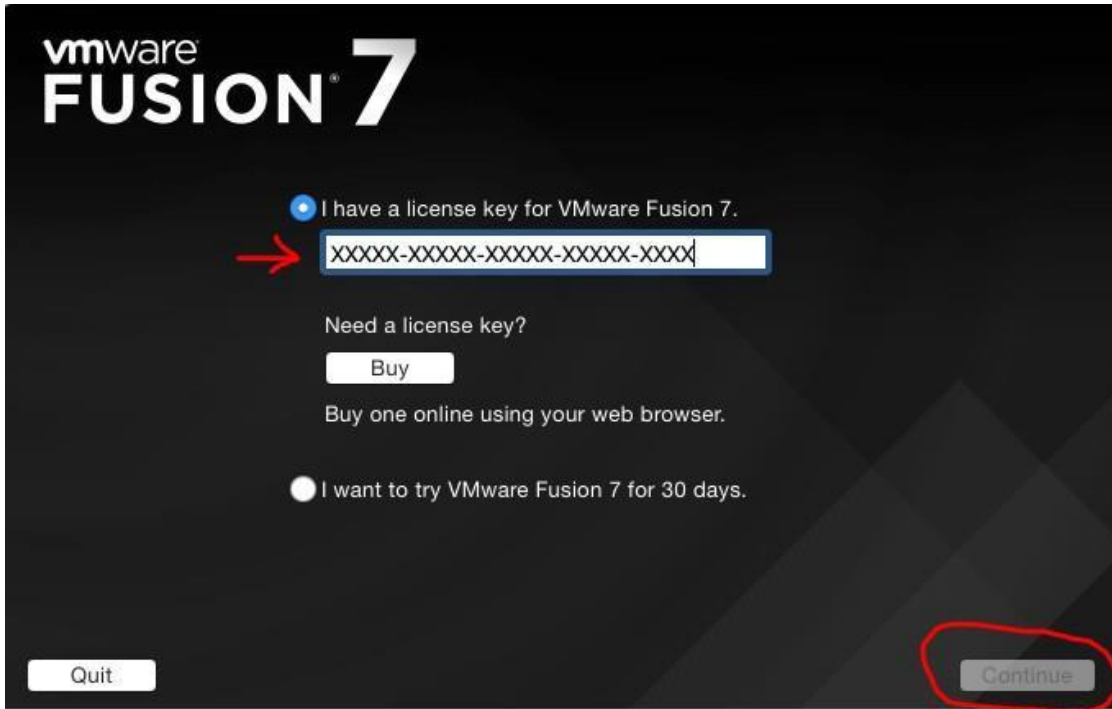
vmware
FUSION® 7

I have a license key for VMware Fusion 7.

XXXXX-XXXXX-XXXXX-XXXXX-XXXX

Need a license key?

Buy

Buy one online using your web browser.

I want to try VMware Fusion 7 for 30 days.

Quit

Continue